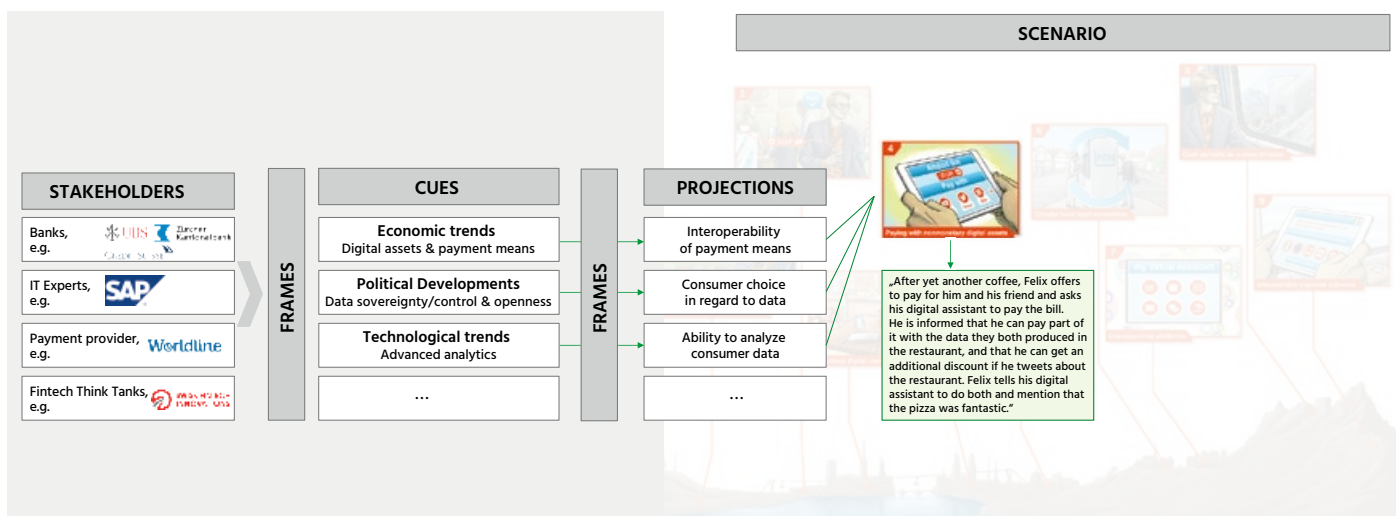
SCENARIO

STAKEHOLDERS

Banks, e.g. UBS Zürcher Kantonalbank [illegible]

IT Experts, e.g. SAP

Payment provider, e.g. Worldline

Fintech Think Tanks, e.g. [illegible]

FRAMES

CUES

**Economic trends**
Digital assets & payment means

**Political Developments**
Data sovereignty/control & openness

**Technological trends**
Advanced analytics

...

FRAMES

PROJECTIONS

Interoperability of payment means

Consumer choice in regard to data

Ability to analyze consumer data

...

4

Paying with non-monetary digital assets

„After yet another coffee, Felix offers to pay for him and his friend and asks his digital assistant to pay the bill. He is informed that he can pay part of it with the data they both produced in the restaurant, and that he can get an additional discount if he tweets about the restaurant. Felix tells his digital assistant to do both and mention that the pizza was fantastic."